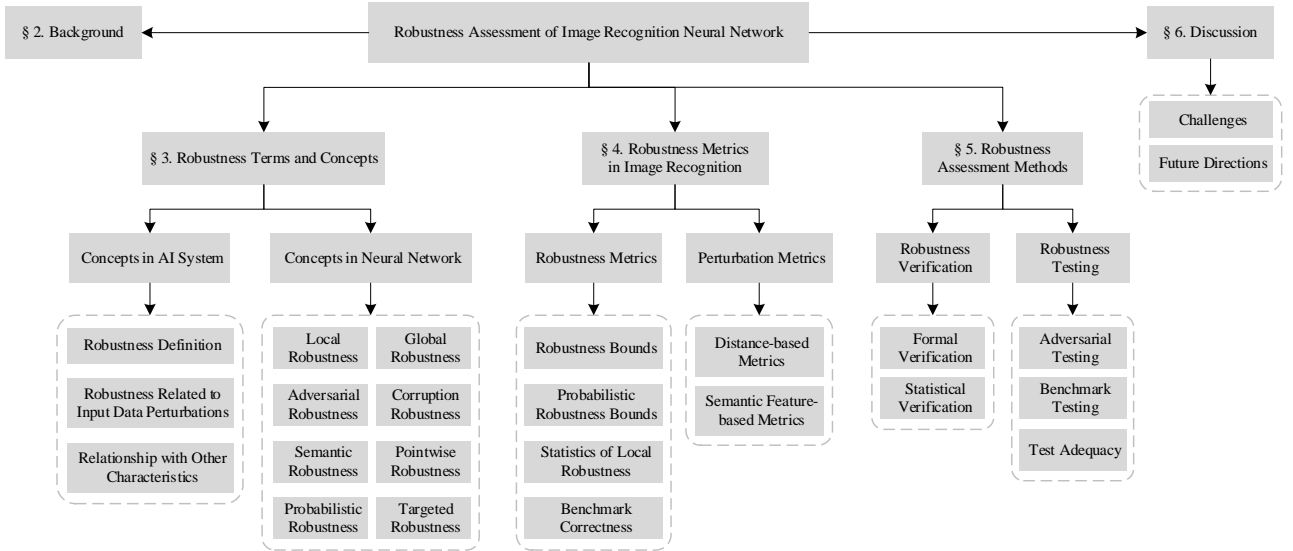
Robustness Assessment of Image Recognition Neural Network

§ 2. Background

§ 6. Discussion

Challenges

Future Directions

§ 3. Robustness Terms and Concepts

Concepts in AI System

Robustness Definition

Robustness Related to Input Data Perturbations

Relationship with Other Characteristics

Concepts in Neural Network

Local Robustness

Global Robustness

Adversarial Robustness

Corruption Robustness

Semantic Robustness

Pointwise Robustness

Probabilistic Robustness

Targeted Robustness

§ 4. Robustness Metrics in Image Recognition

Robustness Metrics

Robustness Bounds

Probabilistic Robustness Bounds

Statistics of Local Robustness

Benchmark Correctness

Perturbation Metrics

Distance-based Metrics

Semantic Feature-based Metrics

§ 5. Robustness Assessment Methods

Robustness Verification

Formal Verification

Statistical Verification

Robustness Testing

Adversarial Testing

Benchmark Testing

Test Adequacy